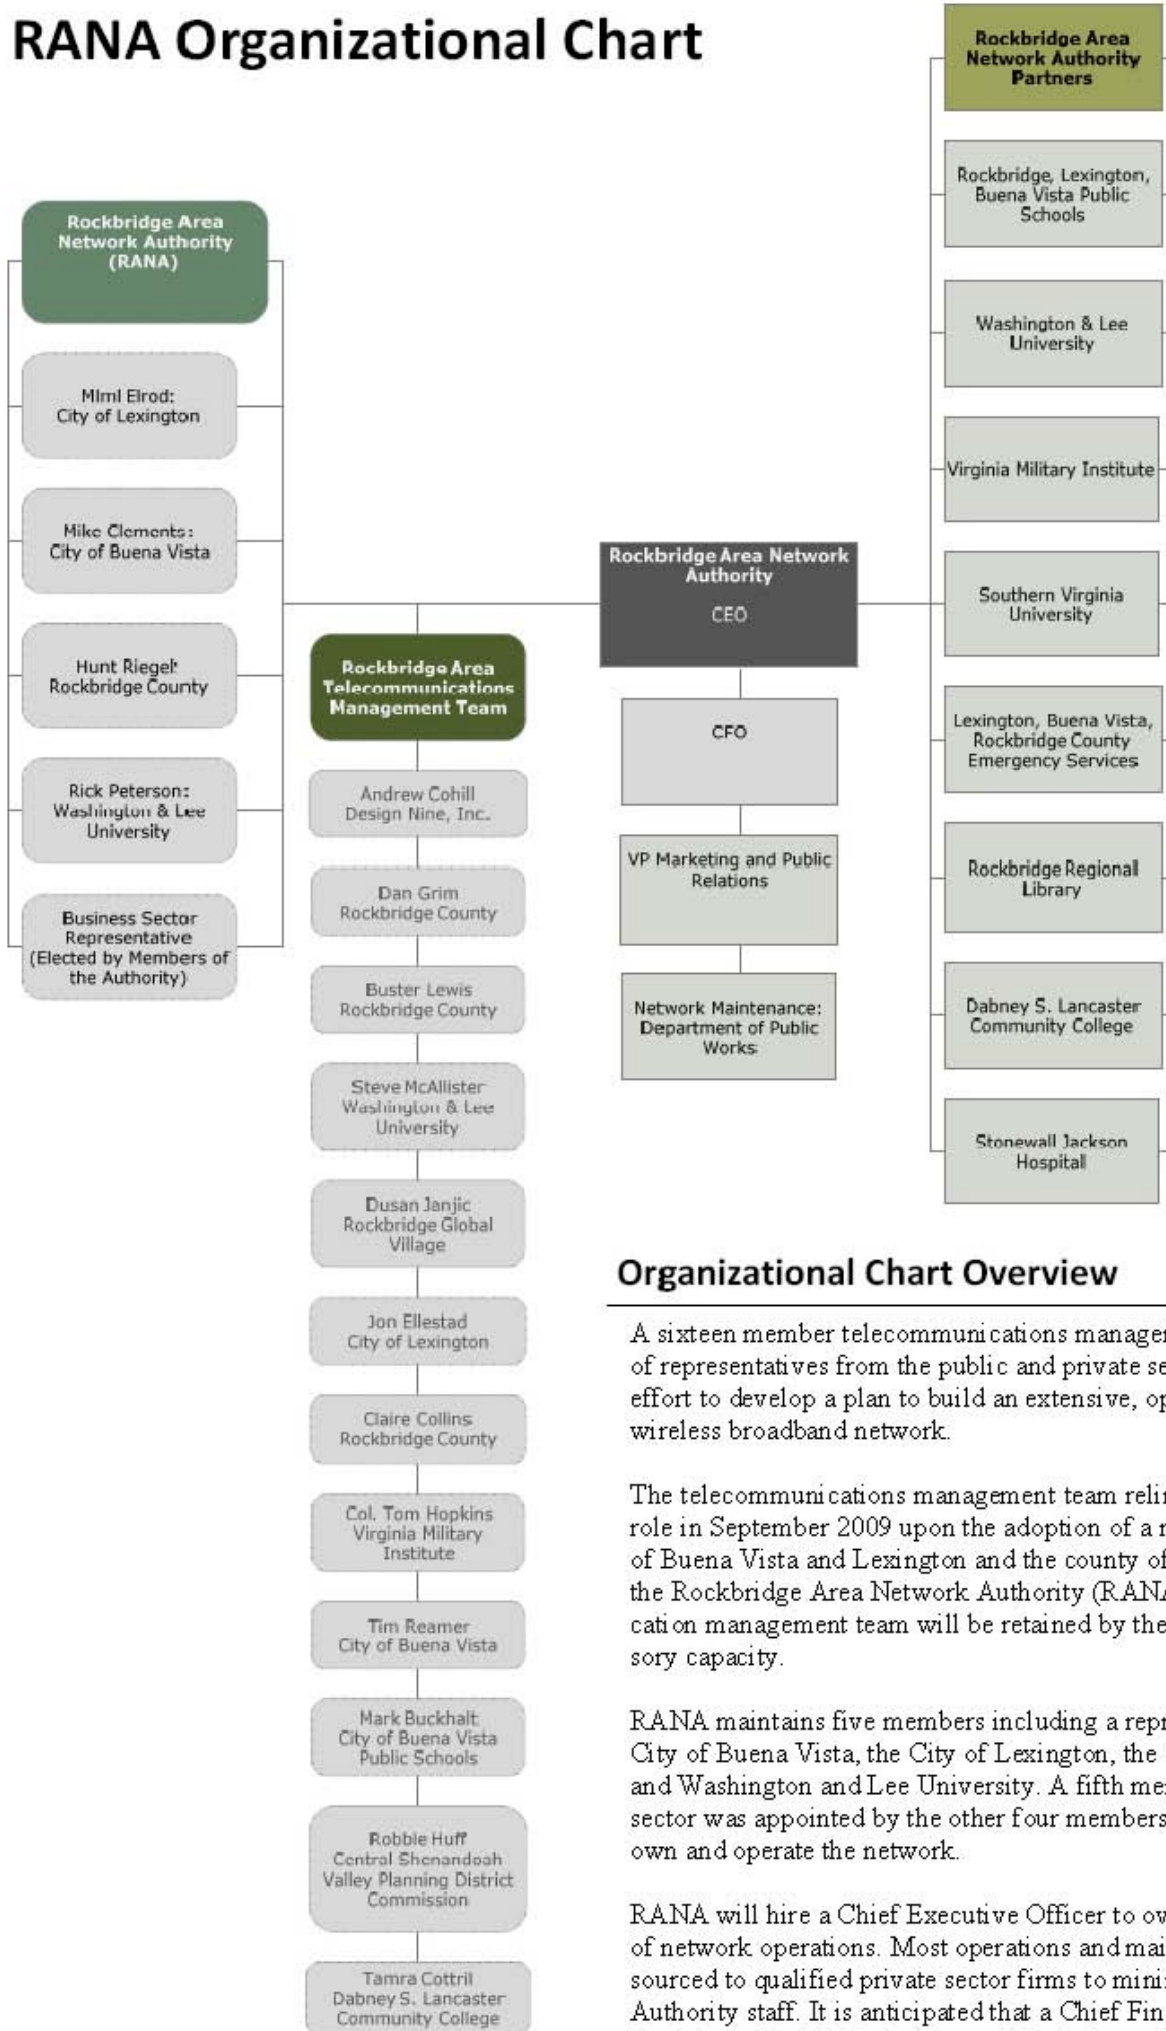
RANA Organizational Chart

Rockbridge Area Network Authority (RANA)

Mimi Elrod: City of Lexington

Mike Clements: City of Buena Vista

Hunt Riegel: Rockbridge County

Rick Peterson: Washington & Lee University

Business Sector Representative (Elected by Members of the Authority)

Rockbridge Area Telecommunications Management Team

Andrew Cohill Design Nine, Inc.

Dan Grim Rockbridge County

Buster Lewis Rockbridge County

Steve McAllister Washington & Lee University

Dusan Janjic Rockbridge Global Village

Jon Ellestad City of Lexington

Claire Collins Rockbridge County

Col. Tom Hopkins Virginia Military Institute

Tim Reamer City of Buena Vista

Mark Buckhalt City of Buena Vista Public Schools

Robbie Huff Central Shenandoah Valley Planning District Commission

Tamra Cottril Dabney S. Lancaster Community College

Rockbridge Area Network Authority CEO

CFO

VP Marketing and Public Relations

Network Maintenance: Department of Public Works

Rockbridge Area Network Authority Partners

Rockbridge, Lexington, Buena Vista Public Schools

Washington & Lee University

Virginia Military Institute

Southern Virginia University

Lexington, Buena Vista, Rockbridge County Emergency Services

Rockbridge Regional Library

Dabney S. Lancaster Community College

Stonewall Jackson Hospital

Organizational Chart Overview

A sixteen member telecommunications manage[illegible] of representatives from the public and private se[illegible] effort to develop a plan to build an extensive, op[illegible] wireless broadband network.

The telecommunications management team reli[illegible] role in September 2009 upon the adoption of a r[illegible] of Buena Vista and Lexington and the county of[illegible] the Rockbridge Area Network Authority (RANA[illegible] cation management team will be retained by the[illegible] sory capacity.

RANA maintains five members including a repr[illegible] City of Buena Vista, the City of Lexington, the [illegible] and Washington and Lee University. A fifth me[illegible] sector was appointed by the other four members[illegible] own and operate the network.

RANA will hire a Chief Executive Officer to ov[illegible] of network operations. Most operations and mai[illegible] sourced to qualified private sector firms to mini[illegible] Authority staff. It is anticipated that a Chief Fin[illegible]